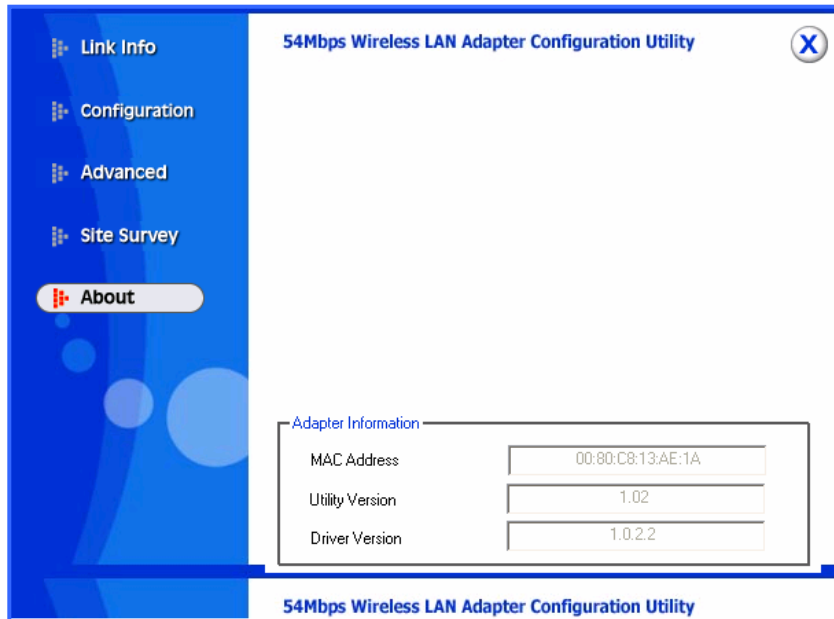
Link Info
Configuration
Advanced
Site Survey
About

54Mbps Wireless LAN Adapter Configuration Utility

X

Adapter Information

| MAC Address | 00:80:C8:13:AE:1A |
|---|---|
| Utility Version | 1.02 |
| Driver Version | 1.0.2.2 |

54Mbps Wireless LAN Adapter Configuration Utility